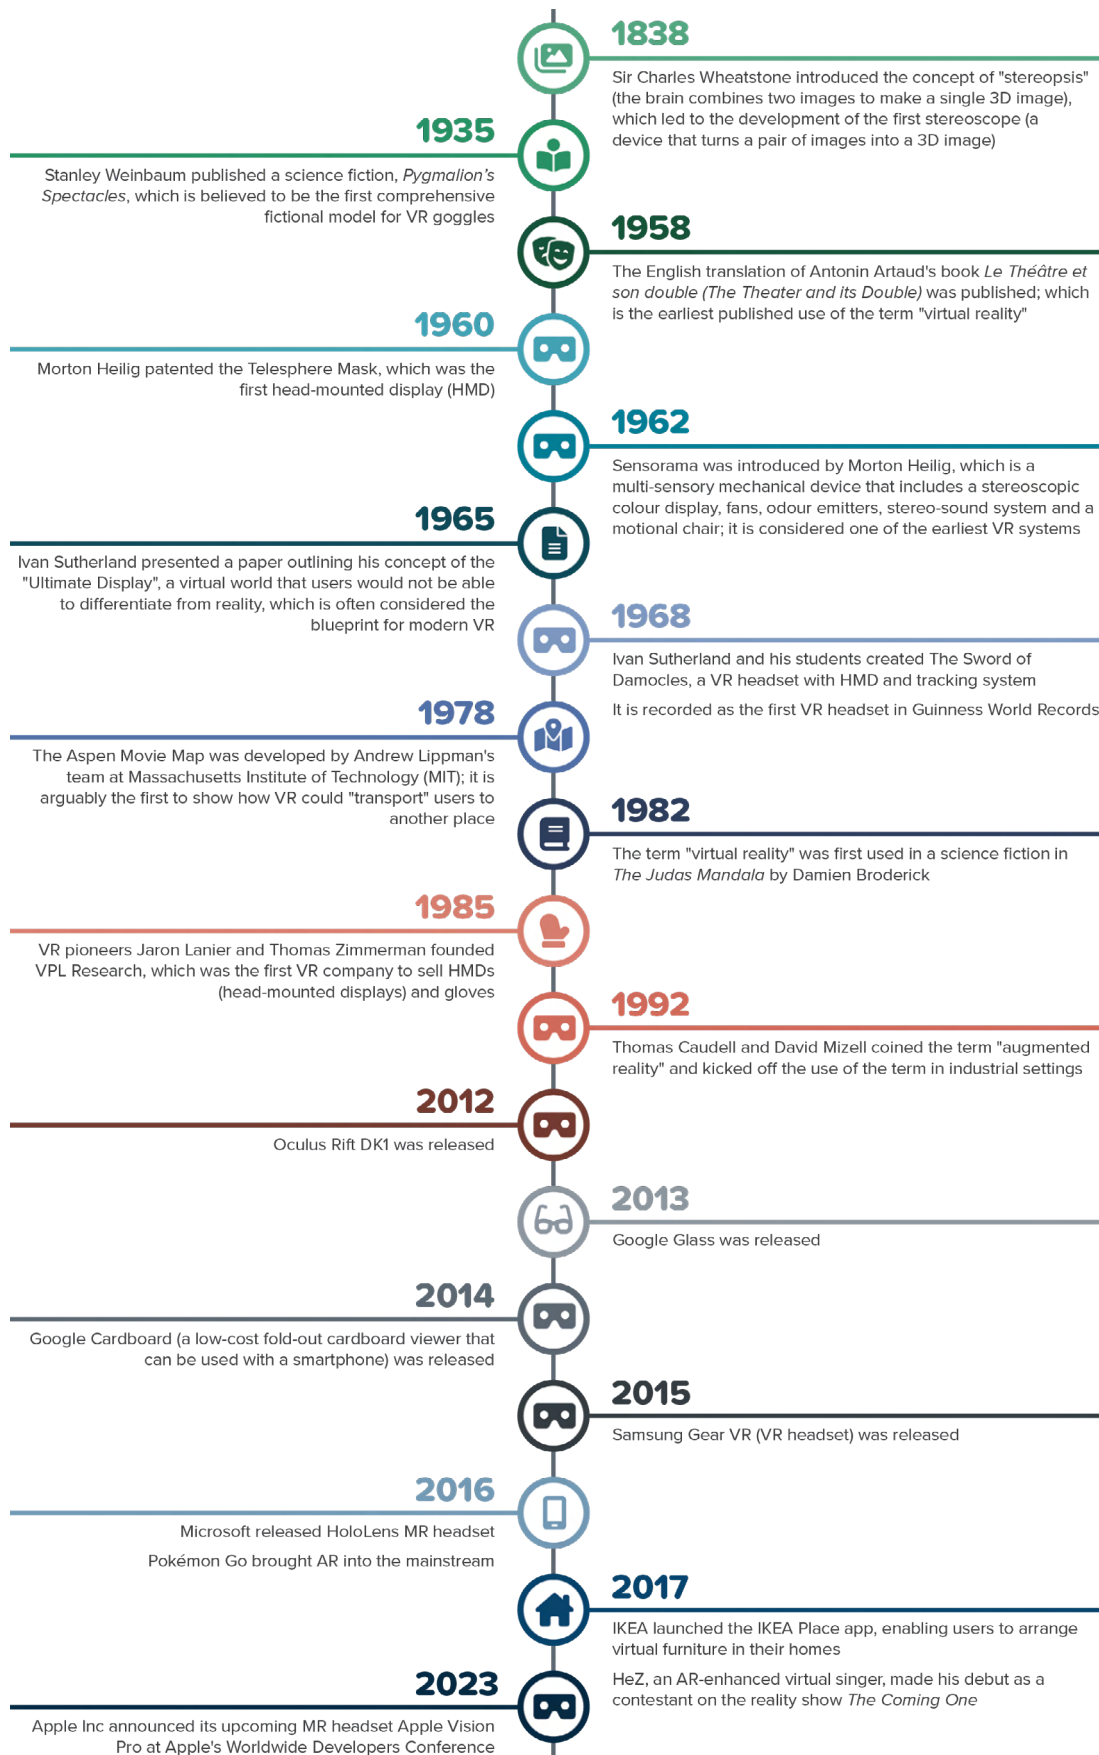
1838
Sir Charles Wheatstone introduced the concept of "stereopsis" (the brain combines two images to make a single 3D image), which led to the development of the first stereoscope (a device that turns a pair of images into a 3D image)

1935
Stanley Weinbaum published a science fiction, *Pygmalion's Spectacles*, which is believed to be the first comprehensive fictional model for VR goggles

1958
The English translation of Antonin Artaud's book *Le Théâtre et son double (The Theater and its Double)* was published; which is the earliest published use of the term "virtual reality"

1960
Morton Heilig patented the Telesphere Mask, which was the first head-mounted display (HMD)

1962
Sensorama was introduced by Morton Heilig, which is a multi-sensory mechanical device that includes a stereoscopic colour display, fans, odour emitters, stereo-sound system and a motional chair; it is considered one of the earliest VR systems

1965
Ivan Sutherland presented a paper outlining his concept of the "Ultimate Display", a virtual world that users would not be able to differentiate from reality, which is often considered the blueprint for modern VR

1968
Ivan Sutherland and his students created The Sword of Damocles, a VR headset with HMD and tracking system

It is recorded as the first VR headset in Guinness World Records

1978
The Aspen Movie Map was developed by Andrew Lippman's team at Massachusetts Institute of Technology (MIT); it is arguably the first to show how VR could "transport" users to another place

1982
The term "virtual reality" was first used in a science fiction in *The Judas Mandala* by Damien Broderick

1985
VR pioneers Jaron Lanier and Thomas Zimmerman founded VPL Research, which was the first VR company to sell HMDs (head-mounted displays) and gloves

1992
Thomas Caudell and David Mizell coined the term "augmented reality" and kicked off the use of the term in industrial settings

2012
Oculus Rift DK1 was released

2013
Google Glass was released

2014
Google Cardboard (a low-cost fold-out cardboard viewer that can be used with a smartphone) was released

2015
Samsung Gear VR (VR headset) was released

2016
Microsoft released HoloLens MR headset

Pokémon Go brought AR into the mainstream

2017
IKEA launched the IKEA Place app, enabling users to arrange virtual furniture in their homes

HeZ, an AR-enhanced virtual singer, made his debut as a contestant on the reality show *The Coming One*

2023
Apple Inc announced its upcoming MR headset Apple Vision Pro at Apple's Worldwide Developers Conference